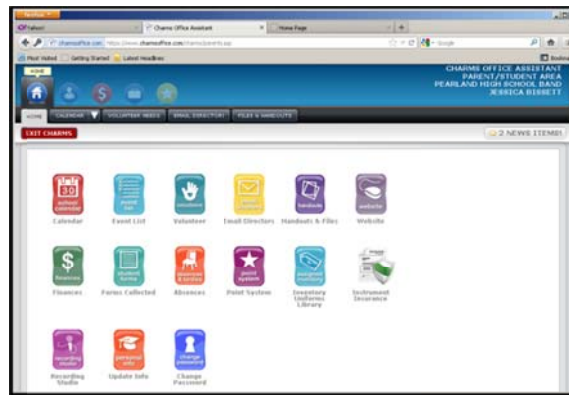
Firefox
Yahoo!
Charms Office Assistant
Home Page
charmsoffice.com https://www.charmsoffice.com/charms/parents.asp
Google
Most Visited
Getting Started
Latest Headlines
Bookmarks

HOME

CHARMS OFFICE ASSISTANT
PARENT/STUDENT AREA
PEARLAND HIGH SCHOOL BAND
JESSICA BISSETT

HOME
CALENDAR
VOLUNTEER NEEDS
EMAIL DIRECTORS
FILES & HANDOUTS

EXIT CHARMS

2 NEWS ITEMS!

30
school calendar
Calendar

event list
Event List

volunteer
Volunteer

email directors
Email Directors

handouts
Handouts & Files

website
Website

$
finances
Finances

student forms
Forms Collected

absences & tardies
Absences

point system
Point System

assigned inventory
Inventory Uniforms Library

Instrument Insurance

recording studio
Recording Studio

personal info
Update Info

change password
Change Password